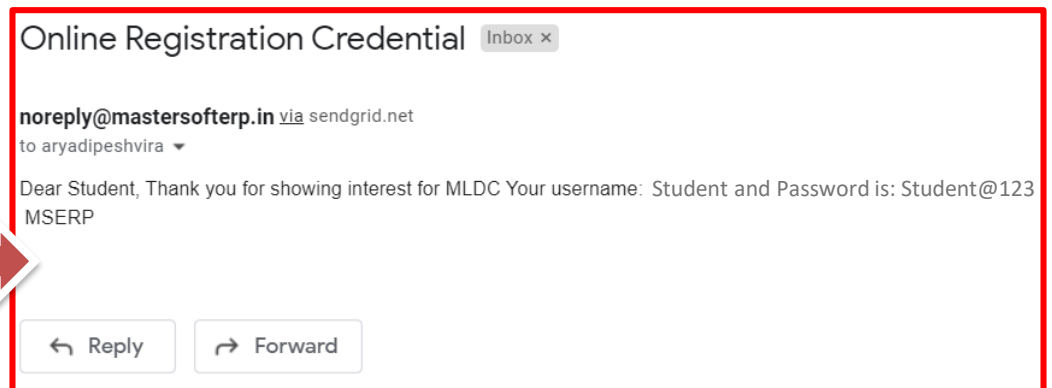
Online Registration Credential Inbox ×

noreply@mastersofterp.in via sendgrid.net
to aryadipeshvira

Dear Student, Thank you for showing interest for MLDC Your username: Student and Password is: Student@123
MSERP

Reply

Forward